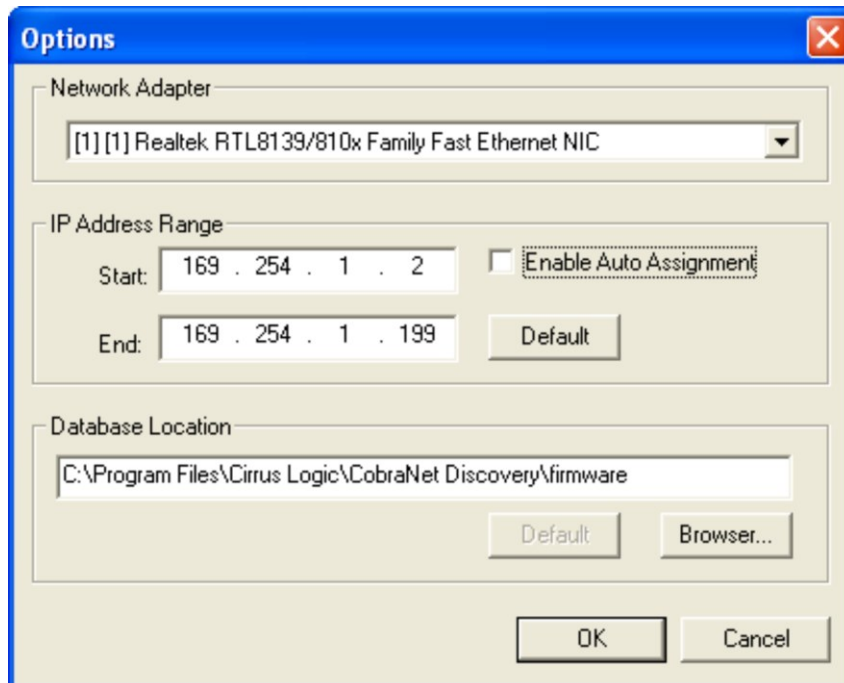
Options

Network Adapter

[1] [1] Realtek RTL8139/810x Family Fast Ethernet NIC

IP Address Range

Start: 169 . 254 . 1 . 2

Enable Auto Assignment

End: 169 . 254 . 1 . 199

Default

Database Location

C:\Program Files\Cirrus Logic\CobraNet Discovery\firmware

Default

Browser...

OK

Cancel